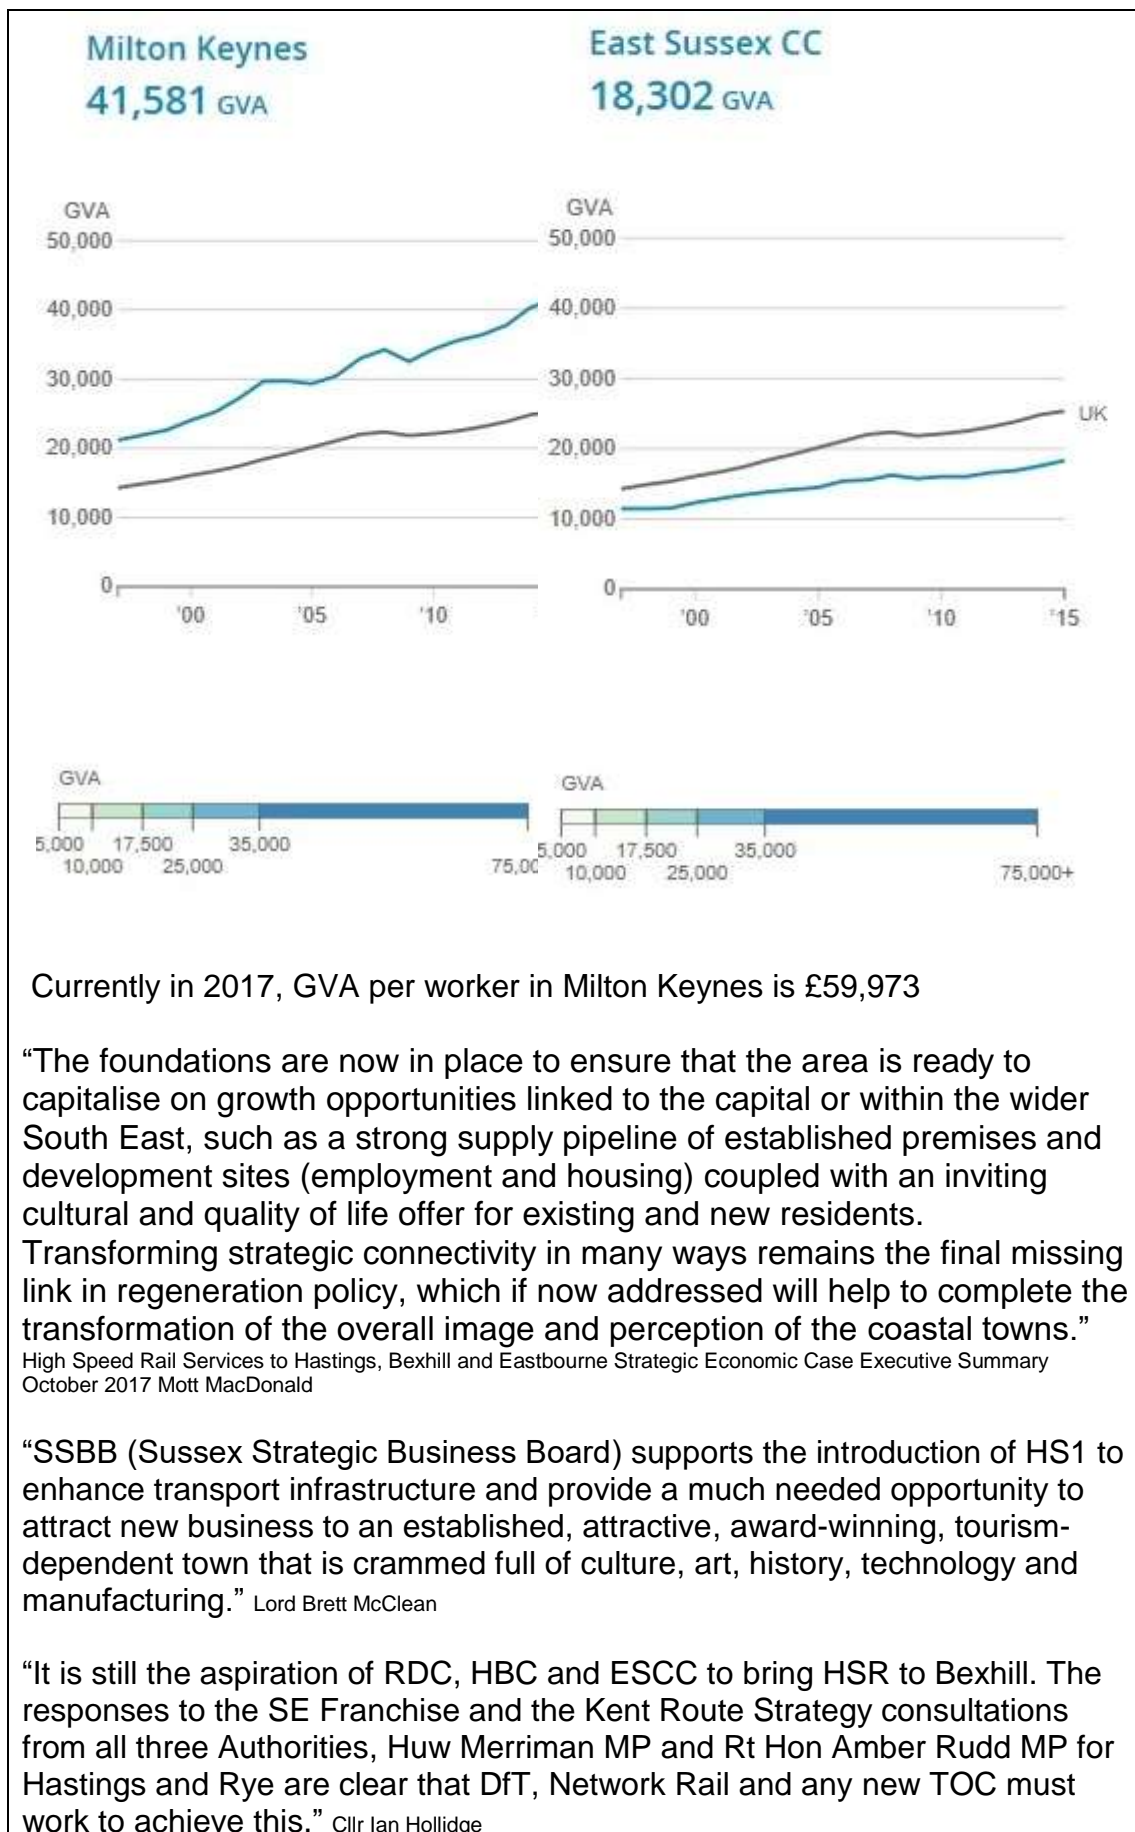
Milton Keynes
41,581 GVA

East Sussex CC
18,302 GVA

GVA
50,000
40,000
30,000
20,000
10,000
0
'00 '05 '10

GVA
50,000
40,000
30,000
20,000
10,000
0
'00 '05 '10 '15
UK

GVA
5,000 10,000 17,500 25,000 35,000 75,00

GVA
5,000 10,000 17,500 25,000 35,000 75,000+

Currently in 2017, GVA per worker in Milton Keynes is £59,973

"The foundations are now in place to ensure that the area is ready to capitalise on growth opportunities linked to the capital or within the wider South East, such as a strong supply pipeline of established premises and development sites (employment and housing) coupled with an inviting cultural and quality of life offer for existing and new residents. Transforming strategic connectivity in many ways remains the final missing link in regeneration policy, which if now addressed will help to complete the transformation of the overall image and perception of the coastal towns." High Speed Rail Services to Hastings, Bexhill and Eastbourne Strategic Economic Case Executive Summary October 2017 Mott MacDonald

"SSBB (Sussex Strategic Business Board) supports the introduction of HS1 to enhance transport infrastructure and provide a much needed opportunity to attract new business to an established, attractive, award-winning, tourism-dependent town that is crammed full of culture, art, history, technology and manufacturing." Lord Brett McClean

"It is still the aspiration of RDC, HBC and ESCC to bring HSR to Bexhill. The responses to the SE Franchise and the Kent Route Strategy consultations from all three Authorities, Huw Merriman MP and Rt Hon Amber Rudd MP for Hastings and Rye are clear that DfT, Network Rail and any new TOC must work to achieve this." Cllr Ian Hollidge